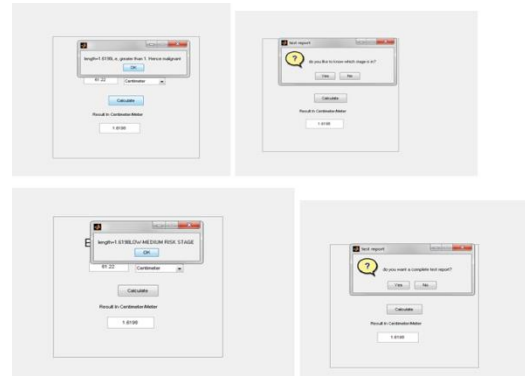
length=1.0199, is greater than 1. Hence malignant

OK

61.22

Centimeter

Calculate

Result in Centimeter/Meter

1.0199

test report

Do you like to know which stage is it?

Yes

No

Calculate

Result in Centimeter/Meter

1.0199

length=1.0199LOW/MEDIUM RISK STAGE

OK

61.22

Centimeter

Calculate

Result in Centimeter/Meter

1.0199

test report

Do you want a complete test report?

Yes

No

Calculate

Result in Centimeter/Meter

1.0199